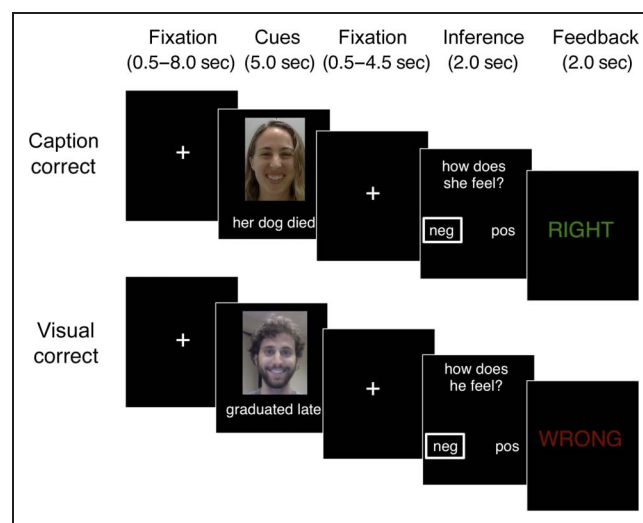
Fixation (0.5–8.0 sec)
Cues (5.0 sec)
Fixation (0.5–4.5 sec)
Inference (2.0 sec)
Feedback (2.0 sec)

Caption correct
+
her dog died
+
how does she feel?
neg
pos
RIGHT

Visual correct
+
graduated late
+
how does he feel?
neg
pos
WRONG